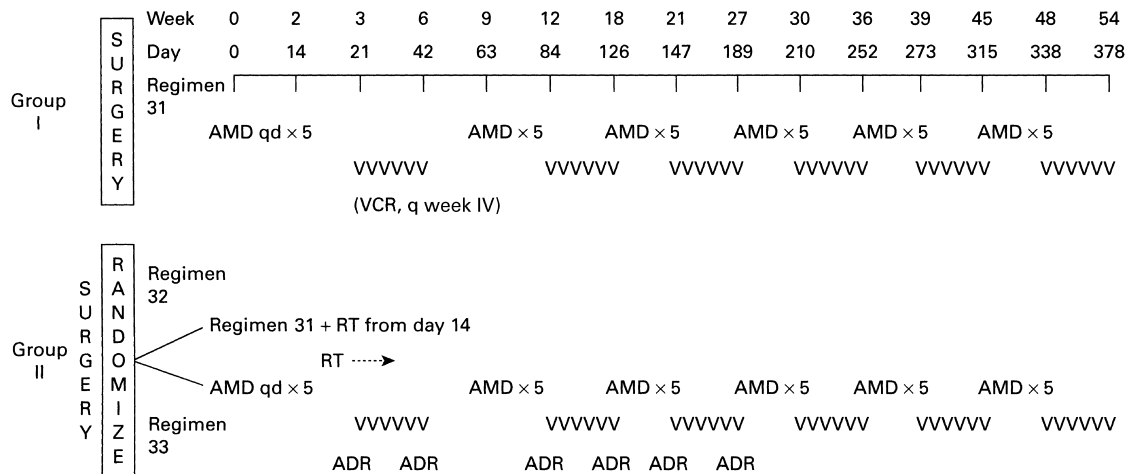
| | Week | 0 | 2 | 3 | 6 | 9 | 12 | 18 | 21 | 27 | 30 | 36 | 39 | 45 | 48 | 54 |
|---|---|---|---|---|---|---|---|---|---|---|---|---|---|---|---|---|
| | Day | 0 | 14 | 21 | 42 | 63 | 84 | 126 | 147 | 189 | 210 | 252 | 273 | 315 | 338 | 378 |

Group I

SURGERY

Regimen 31

AMD qd × 5 AMD × 5 AMD × 5 AMD × 5 AMD × 5 AMD × 5

VVVVVV VVVVVV VVVVVV VVVVVV VVVVVV VVVVVV

(VCR, q week IV)

Group II

SURGERY

RANDOMIZE

Regimen 32

Regimen 31 + RT from day 14

RT

AMD qd × 5 AMD × 5 AMD × 5 AMD × 5 AMD × 5 AMD × 5

Regimen 33

VVVVVV VVVVVV VVVVVV VVVVVV VVVVVV VVVVVV

ADR ADR ADR ADR ADR ADR